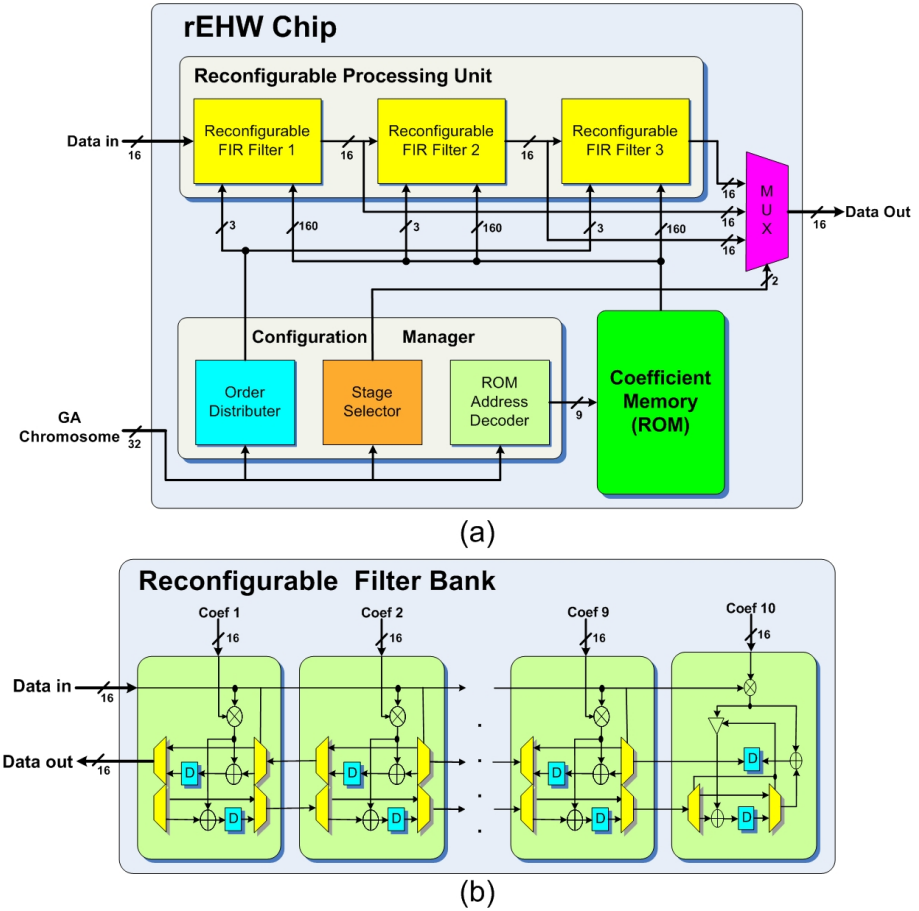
rEHW Chip

Reconfigurable Processing Unit

Data in

16

Reconfigurable FIR Filter 1

16

Reconfigurable FIR Filter 2

16

Reconfigurable FIR Filter 3

16

16

16

MUX

Data Out

16

3

160

3

160

3

160

2

Configuration Manager

Order Distributer

Stage Selector

ROM Address Decoder

9

Coefficient Memory (ROM)

GA Chromosome

32

(a)

Reconfigurable Filter Bank

Coef 1

16

Coef 2

16

Coef 9

16

Coef 10

16

Data in

16

Data out

16

D

D

D

D

D

D

D

D

(b)